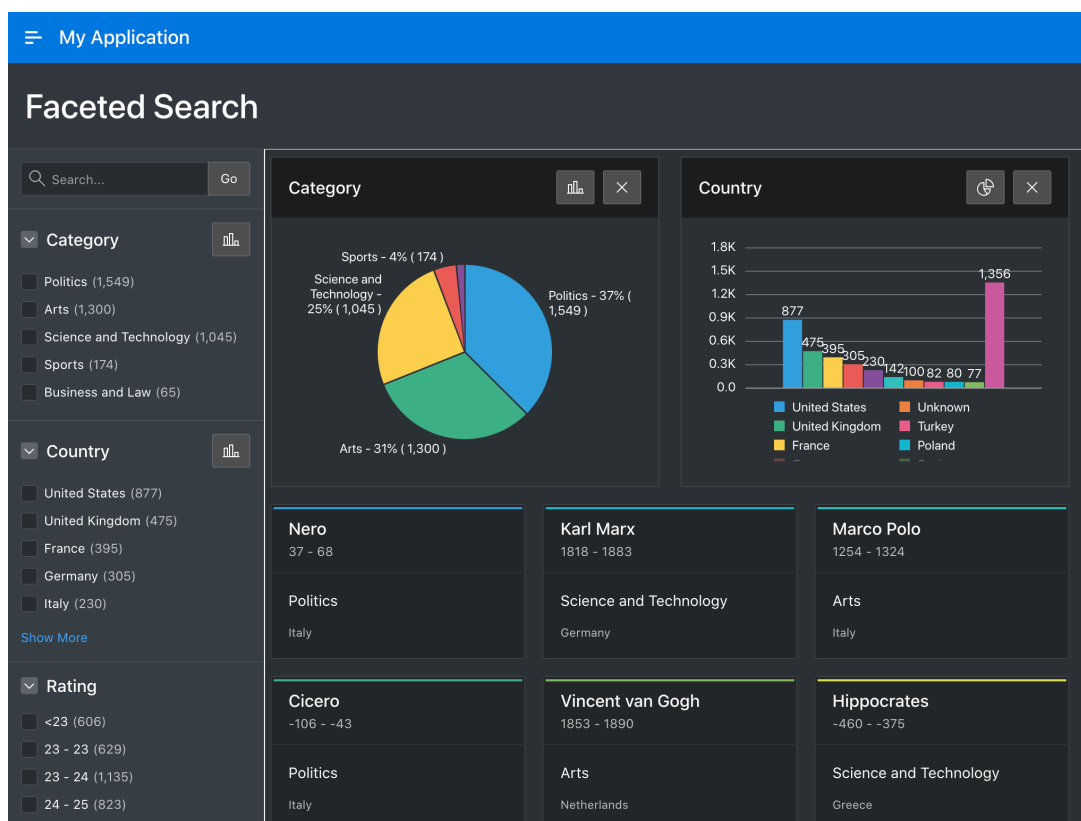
My Application

Faceted Search

Search...
Go

Category
Politics (1,549)
Arts (1,300)
Science and Technology (1,045)
Sports (174)
Business and Law (65)

Country
United States (877)
United Kingdom (475)
France (395)
Germany (305)
Italy (230)
Show More

Rating
<23 (606)
23 - 23 (629)
23 - 24 (1,135)
24 - 25 (823)

Category

Sports - 4% ( 174 )
Science and Technology - 25% ( 1,045 )
Politics - 37% ( 1,549 )
Arts - 31% ( 1,300 )

Country

1.8K
1.5K
1.2K
0.9K
0.6K
0.3K
0.0

877
475
395
305
230
142
100
82
80
77
1,356

United States
United Kingdom
France
Unknown
Turkey
Poland

Nero
37 - 68
Politics
Italy

Karl Marx
1818 - 1883
Science and Technology
Germany

Marco Polo
1254 - 1324
Arts
Italy

Cicero
-106 - -43
Politics
Italy

Vincent van Gogh
1853 - 1890
Arts
Netherlands

Hippocrates
-460 - -375
Science and Technology
Greece